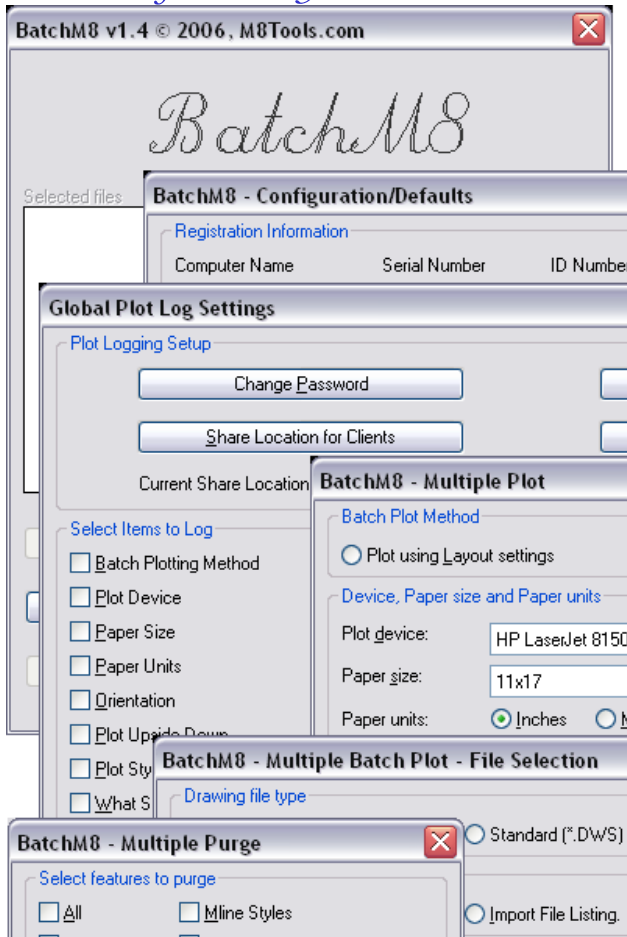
BatchM8 v1.4 © 2006, M8Tools.com

BatchM8

Selected files

BatchM8 - Configuration/Defaults

Registration Information

Computer Name

Serial Number

ID Numbe

Global Plot Log Settings

Plot Logging Setup

Change Password

Share Location for Clients

Current Share Location

Select Items to Log

Batch Plotting Method

Plot Device

Paper Size

Paper Units

Orientation

Plot Upside Down

Plot Sty

What S

BatchM8 - Multiple Plot

Batch Plot Method

Plot using Layout settings

Device, Paper size and Paper units

Plot device:

HP LaserJet 8150

Paper size:

11x17

Paper units:

Inches

BatchM8 - Multiple Batch Plot - File Selection

Drawing file type

Standard (*.DWS)

Import File Listing.

BatchM8 - Multiple Purge

Select features to purge

All

Mline Styles